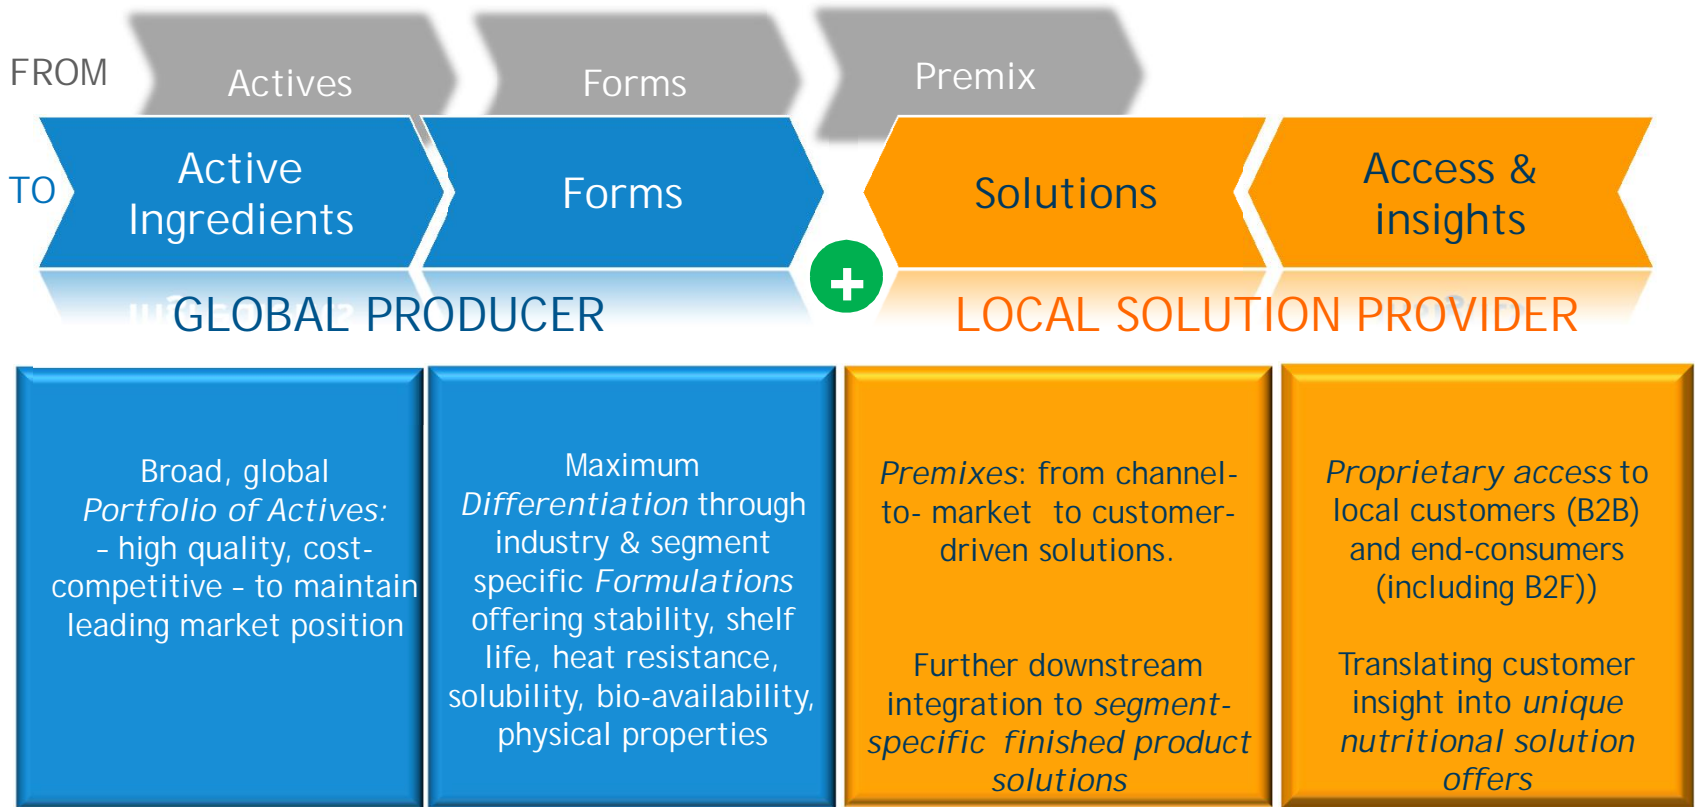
FROM

Actives

Forms

Premix

TO

Active Ingredients

Forms

Solutions

Access & insights

GLOBAL PRODUCER

LOCAL SOLUTION PROVIDER

Broad, global *Portfolio of Actives:* – high quality, cost-competitive – to maintain leading market position

Maximum *Differentiation* through industry & segment specific *Formulations* offering stability, shelf life, heat resistance, solubility, bio-availability, physical properties

*Premixes*: from channel-to- market to customer-driven solutions.

Further downstream integration to *segment-specific finished product solutions*

*Proprietary access* to local customers (B2B) and end-consumers (including B2F))

Translating customer insight into *unique nutritional solution offers*